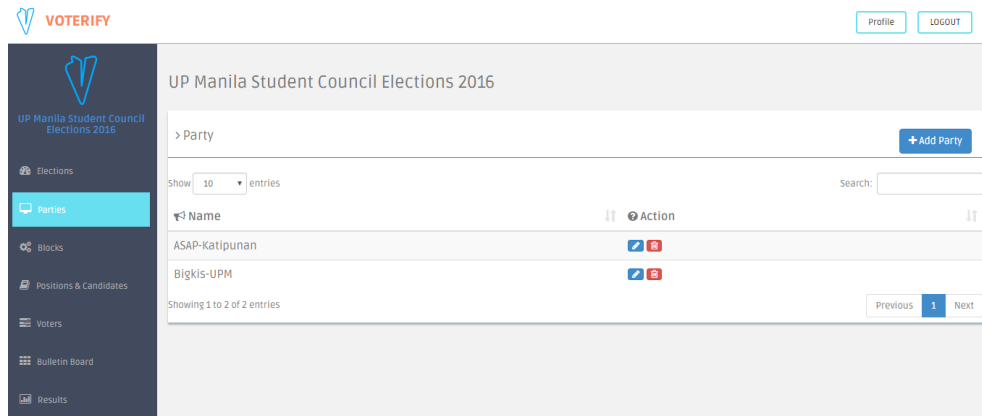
VOTERIFY

Profile LOGOUT

UP Manila Student Council Elections 2016

Elections
Parties
Blocks
Positions & Candidates
Voters
Bulletin Board
Results

UP Manila Student Council Elections 2016

> Party

+ Add Party

Show 10 entries

Search:

| Name | Action |
|---|---|
| ASAP-Katipunan | |
| Bigkis-UPM | |

Showing 1 to 2 of 2 entries

Previous 1 Next